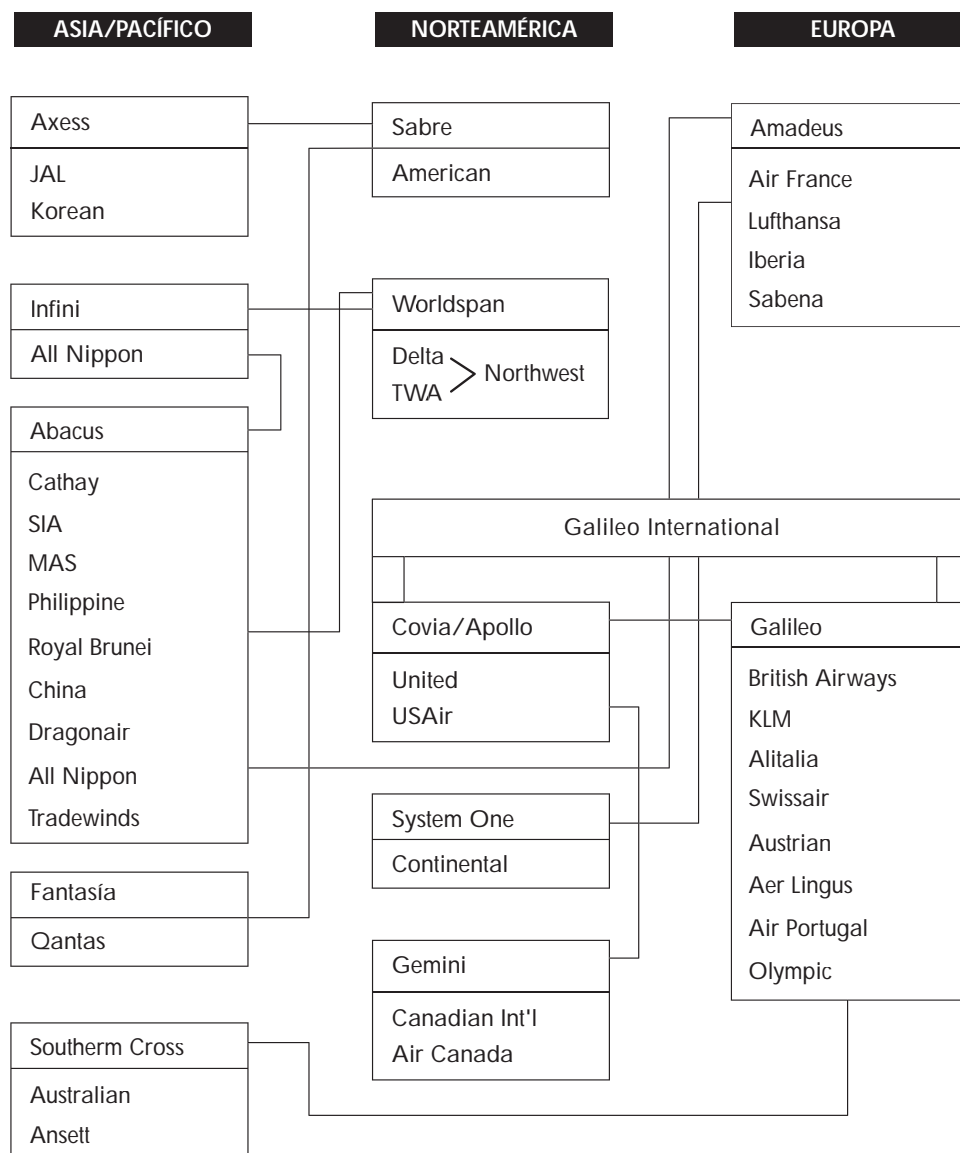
ASIA/PACÍFICO

Axess
JAL
Korean

Infini
All Nippon

Abacus
Cathay
SIA
MAS
Philippine
Royal Brunei
China
Dragonair
All Nippon
Tradewinds

Fantasía
Qantas

Southerm Cross
Australian
Ansett

NORTEAMÉRICA

Sabre
American

Worldspan
Delta
TWA
Northwest

Galileo International

Covia/Apollo
United
USAir

System One
Continental

Gemini
Canadian Int'l
Air Canada

EUROPA

Amadeus
Air France
Lufthansa
Iberia
Sabena

Galileo
British Airways
KLM
Alitalia
Swissair
Austrian
Aer Lingus
Air Portugal
Olympic